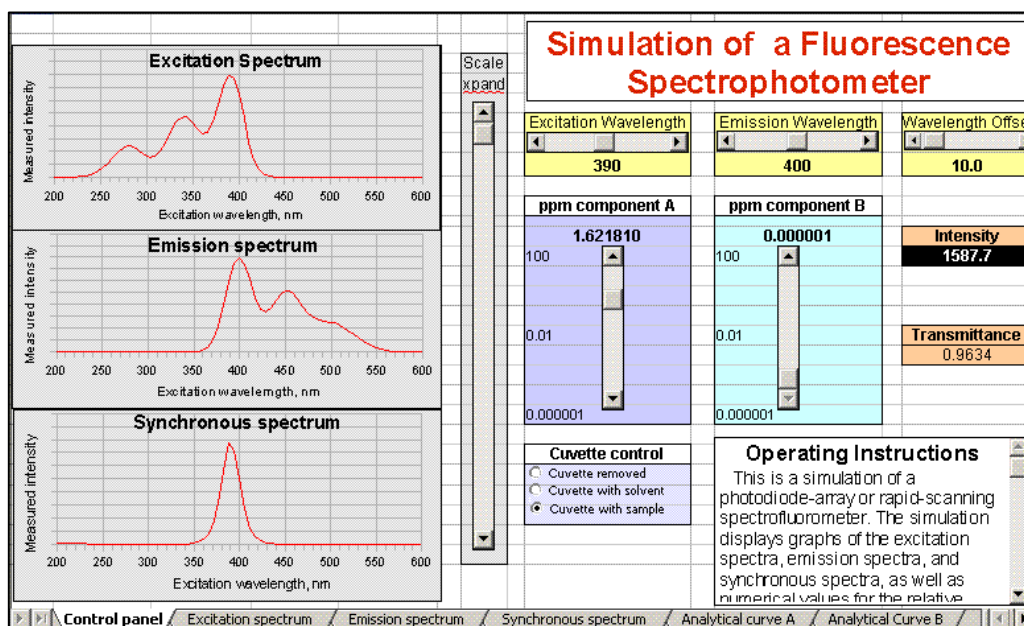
Excitation Spectrum

Measured intensity

200 250 300 350 400 450 500 550 600

Excitation wavelength, nm

Emission spectrum

Measured intensity

200 250 300 350 400 450 500 550 600

Excitation wavelemgth, nm

Synchronous spectrum

Measured intensity

200 250 300 350 400 450 500 550 600

Excitation wavelength, nm

Scale xpand

Simulation of a Fluorescence Spectrophotometer

Excitation Wavelength

390

Emission Wavelength

400

Wavelength Offse

10.0

ppm component A

1.621810

100

0.01

0.000001

ppm component B

0.000001

100

0.01

0.000001

Intensity

1587.7

Transmittance

0.9634

Cuvette control

Cuvette removed

Cuvette with solvent

Cuvette with sample

Operating Instructions

This is a simulation of a photodiode-array or rapid-scanning spectrofluorometer. The simulation displays graphs of the excitation spectra, emission spectra, and synchronous spectra, as well as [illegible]

Control panel / Excitation spectrum / Emission spectrum / Synchronous spectrum / Analytical curve A / Analytical Curve B /